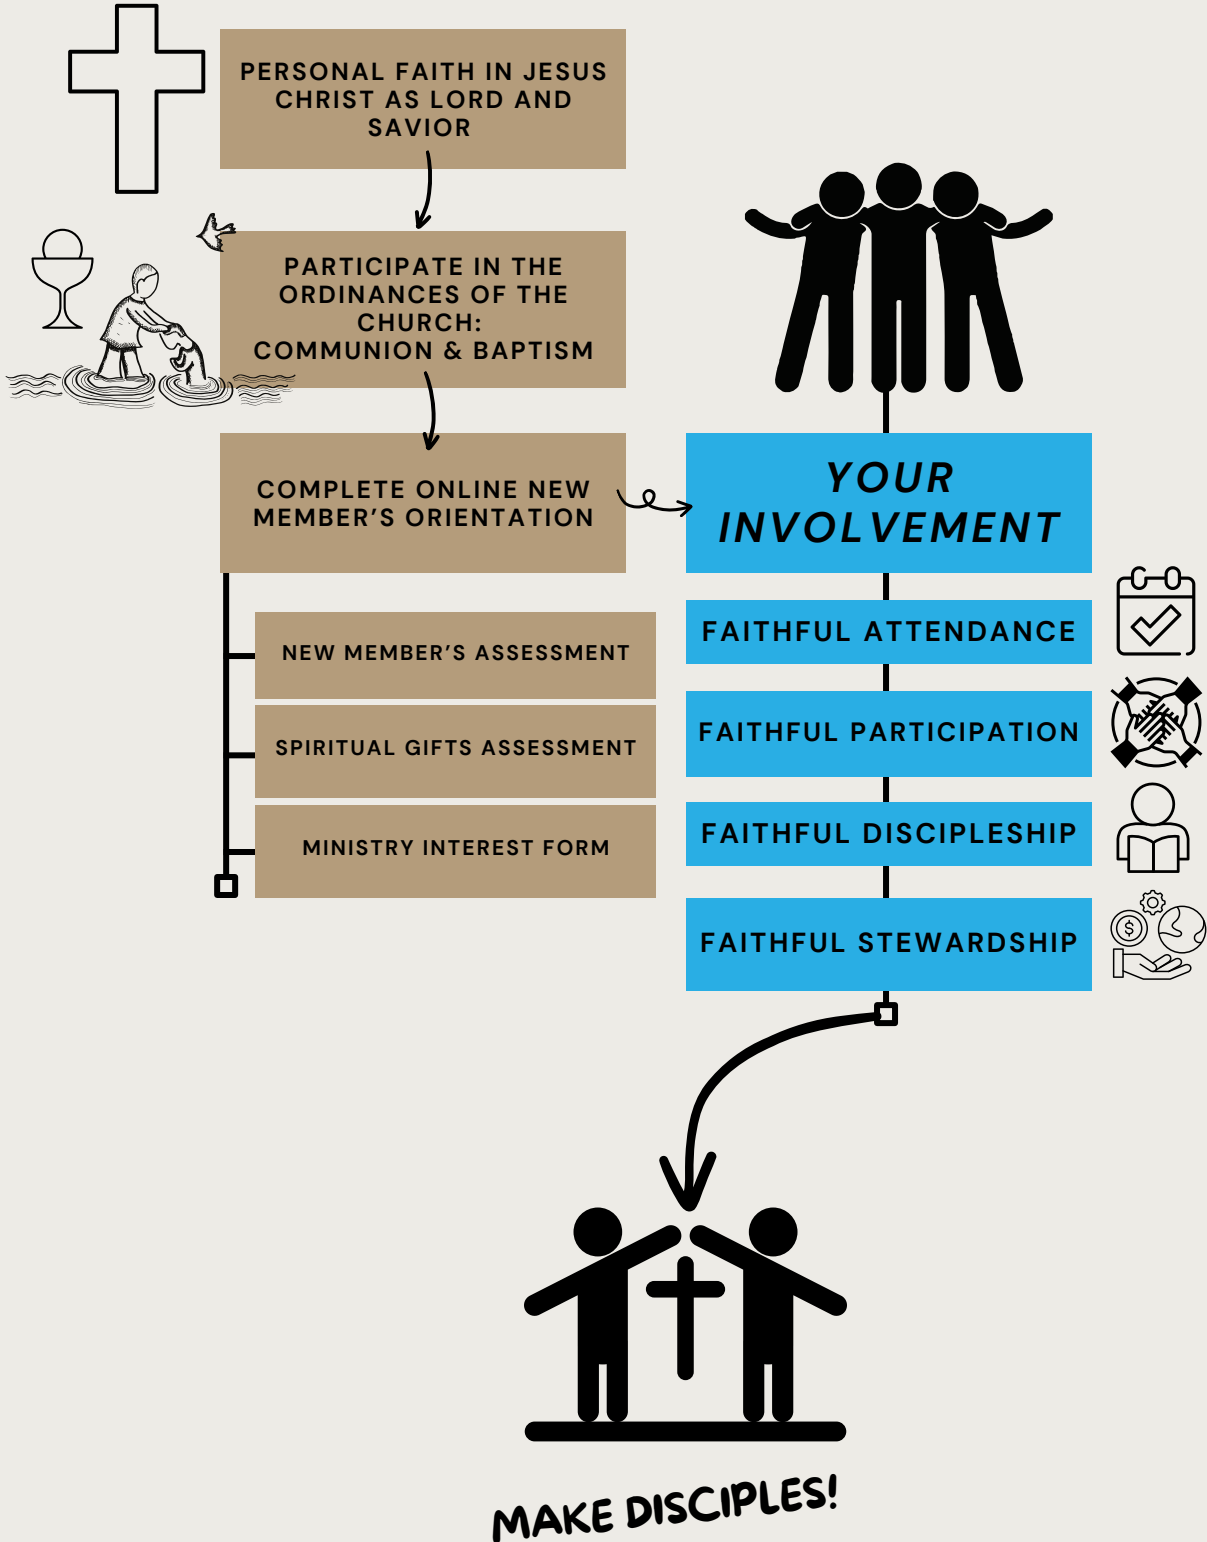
PERSONAL FAITH IN JESUS CHRIST AS LORD AND SAVIOR

PARTICIPATE IN THE ORDINANCES OF THE CHURCH: COMMUNION & BAPTISM

COMPLETE ONLINE NEW MEMBER'S ORIENTATION

NEW MEMBER'S ASSESSMENT

SPIRITUAL GIFTS ASSESSMENT

MINISTRY INTEREST FORM

YOUR INVOLVEMENT

FAITHFUL ATTENDANCE

FAITHFUL PARTICIPATION

FAITHFUL DISCIPLESHIP

FAITHFUL STEWARDSHIP

$

MAKE DISCIPLES!